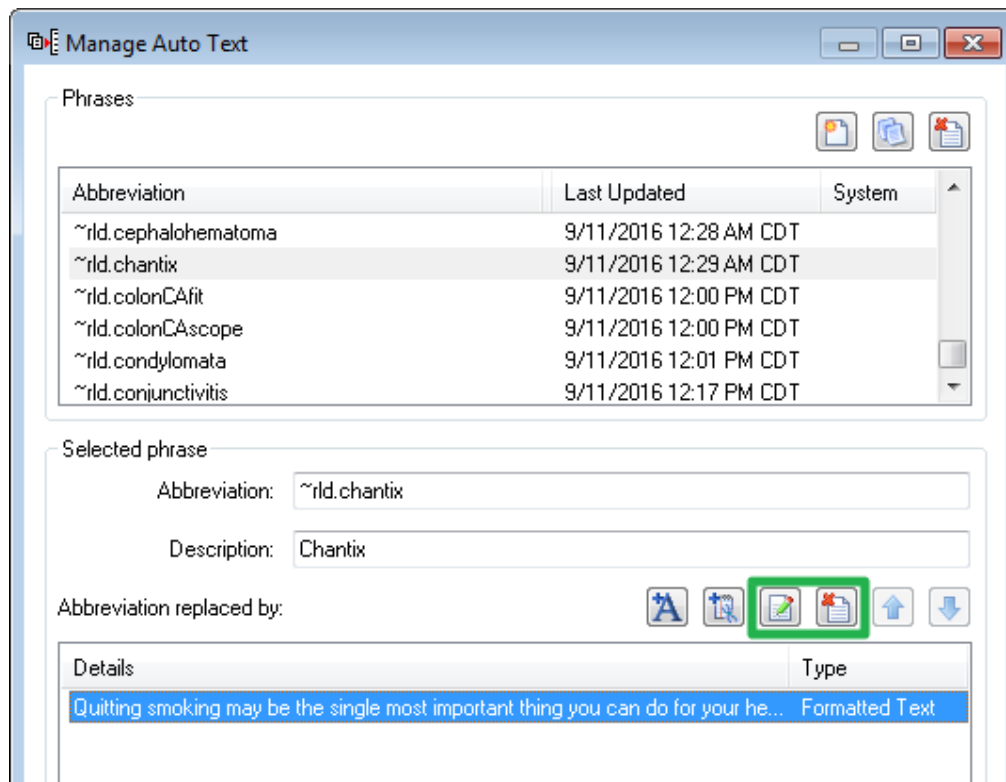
Manage Auto Text

Phrases

| Abbreviation | Last Updated | System |
|---|---|---|
| ~rld.cephalohematoma | 9/11/2016 12:28 AM CDT | |
| ~rld.chantix | 9/11/2016 12:29 AM CDT | |
| ~rld.colonCAfit | 9/11/2016 12:00 PM CDT | |
| ~rld.colonCAscope | 9/11/2016 12:00 PM CDT | |
| ~rld.condylomata | 9/11/2016 12:01 PM CDT | |
| ~rld.conjunctivitis | 9/11/2016 12:17 PM CDT | |

Selected phrase

Abbreviation: ~rld.chantix

Description: Chantix

Abbreviation replaced by:

| Details | Type |
|---|---|
| Quitting smoking may be the single most important thing you can do for your he... | Formatted Text |